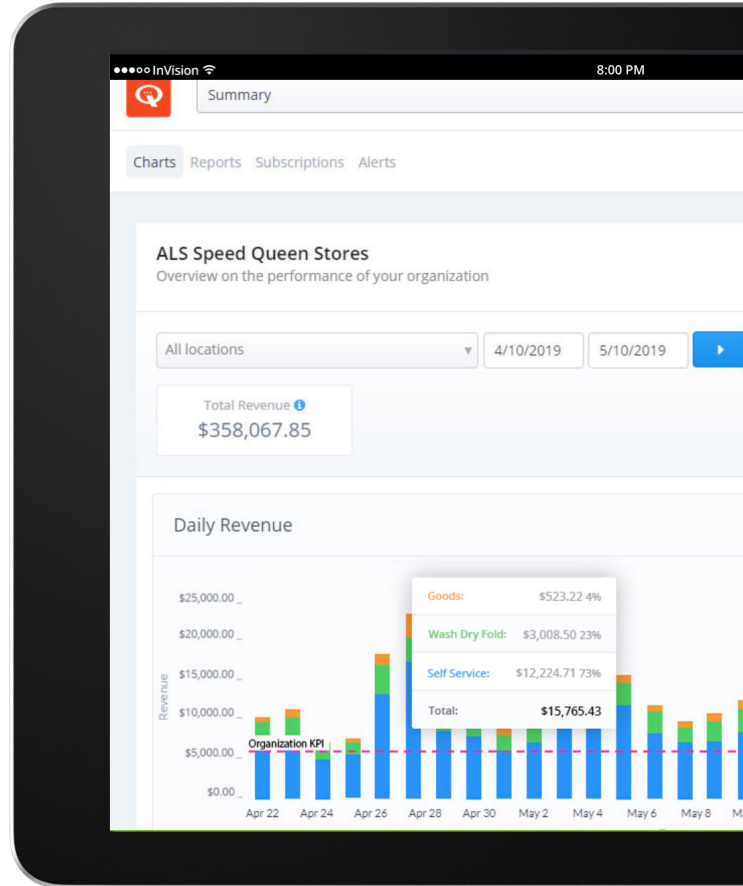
●●●○○ InVision
8:00 PM

Summary

Charts Reports Subscriptions Alerts

ALS Speed Queen Stores
Overview on the performance of your organization

All locations
4/10/2019
5/10/2019

Total Revenue
$358,067.85

Daily Revenue

Goods: $523.22 4%
Wash Dry Fold: $3,008.50 23%
Self Service: $12,224.71 73%
Total: $15,765.43

$25,000.00
$20,000.00
$15,000.00
$10,000.00
$5,000.00
$0.00
Revenue
Organization KPI

Apr 22 Apr 24 Apr 26 Apr 28 Apr 30 May 2 May 4 May 6 May 8 M